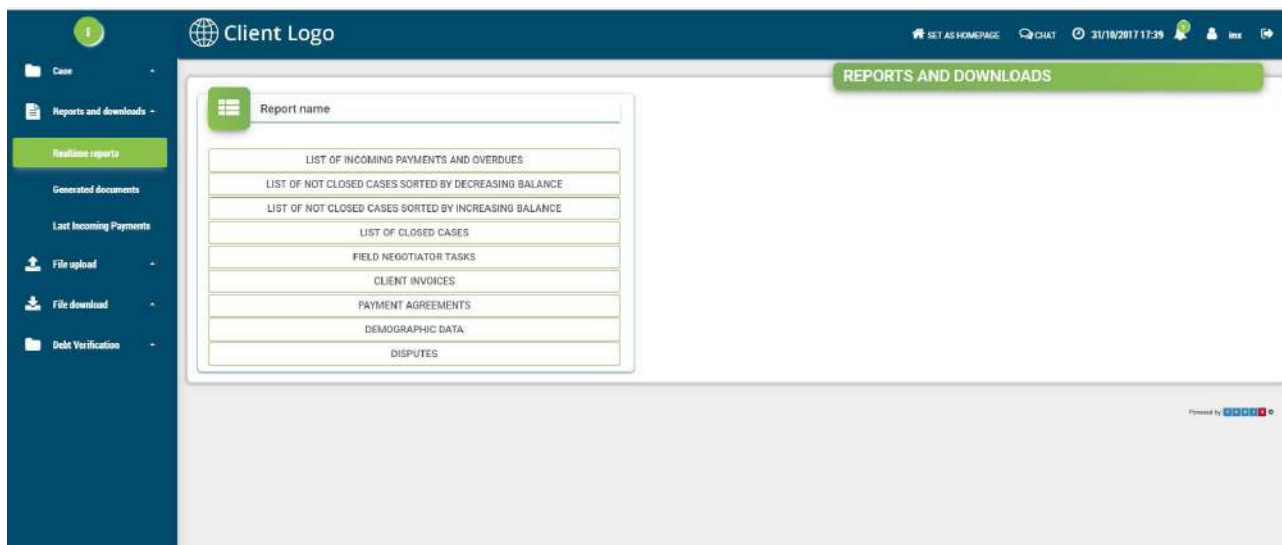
Client Logo

SET AS HOMEPAGE CHAT 31/10/2017 17:39 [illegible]

Case

Reports and downloads

Realtime reports

Generated documents

Last Incoming Payments

File upload

File download

Debt Verification

REPORTS AND DOWNLOADS

Report name

LIST OF INCOMING PAYMENTS AND OVERDUES

LIST OF NOT CLOSED CASES SORTED BY DECREASING BALANCE

LIST OF NOT CLOSED CASES SORTED BY INCREASING BALANCE

LIST OF CLOSED CASES

FIELD NEGOTIATOR TASKS

CLIENT INVOICES

PAYMENT AGREEMENTS

DEMOGRAPHIC DATA

DISPUTES

Powered by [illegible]